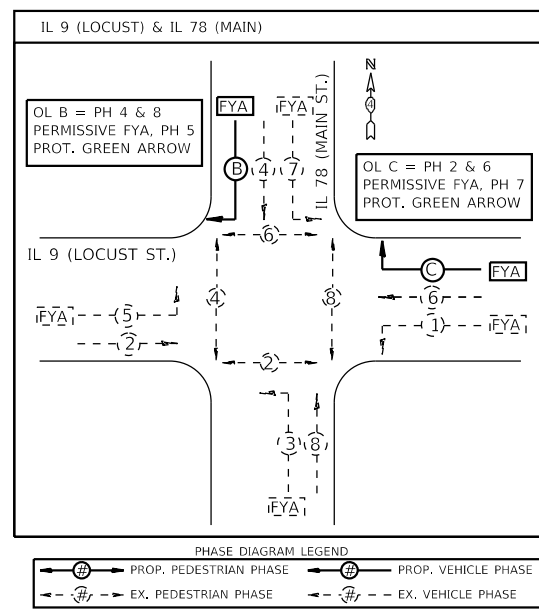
IL 9 (LOCUST) & IL 78 (MAIN)

N

OL B = PH 4 & 8
PERMISSIVE FYA, PH 5
PROT. GREEN ARROW

FYA

FYA

B

4

7

IL 78 (MAIN ST.)

OL C = PH 2 & 6
PERMISSIVE FYA, PH 7
PROT. GREEN ARROW

6

IL 9 (LOCUST ST.)

C

FYA

4

8

6

FYA

5

1

FYA

2

2

3

8

FYA

PHASE DIAGRAM LEGEND

# PROP. PEDESTRIAN PHASE

# PROP. VEHICLE PHASE

# EX. PEDESTRIAN PHASE

# EX. VEHICLE PHASE